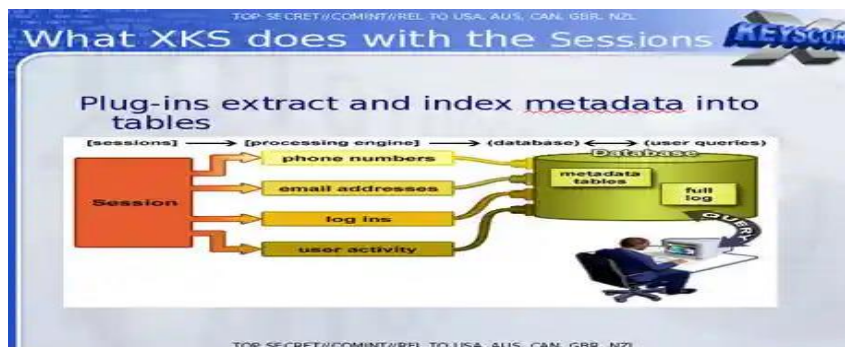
TOP SECRET//COMINT//REL TO USA, AUS, CAN, GBR, NZL

What XKS does with the Sessions

KEYSCORE

Plug-ins extract and index metadata into tables

[sessions] → [processing engine] → (database) ↔ (user queries)

Session

phone numbers

email addresses

log ins

user activity

Database

metadata tables

full log

QUERY

TOP SECRET//COMINT//REL TO USA, AUS, CAN, GBR, NZL